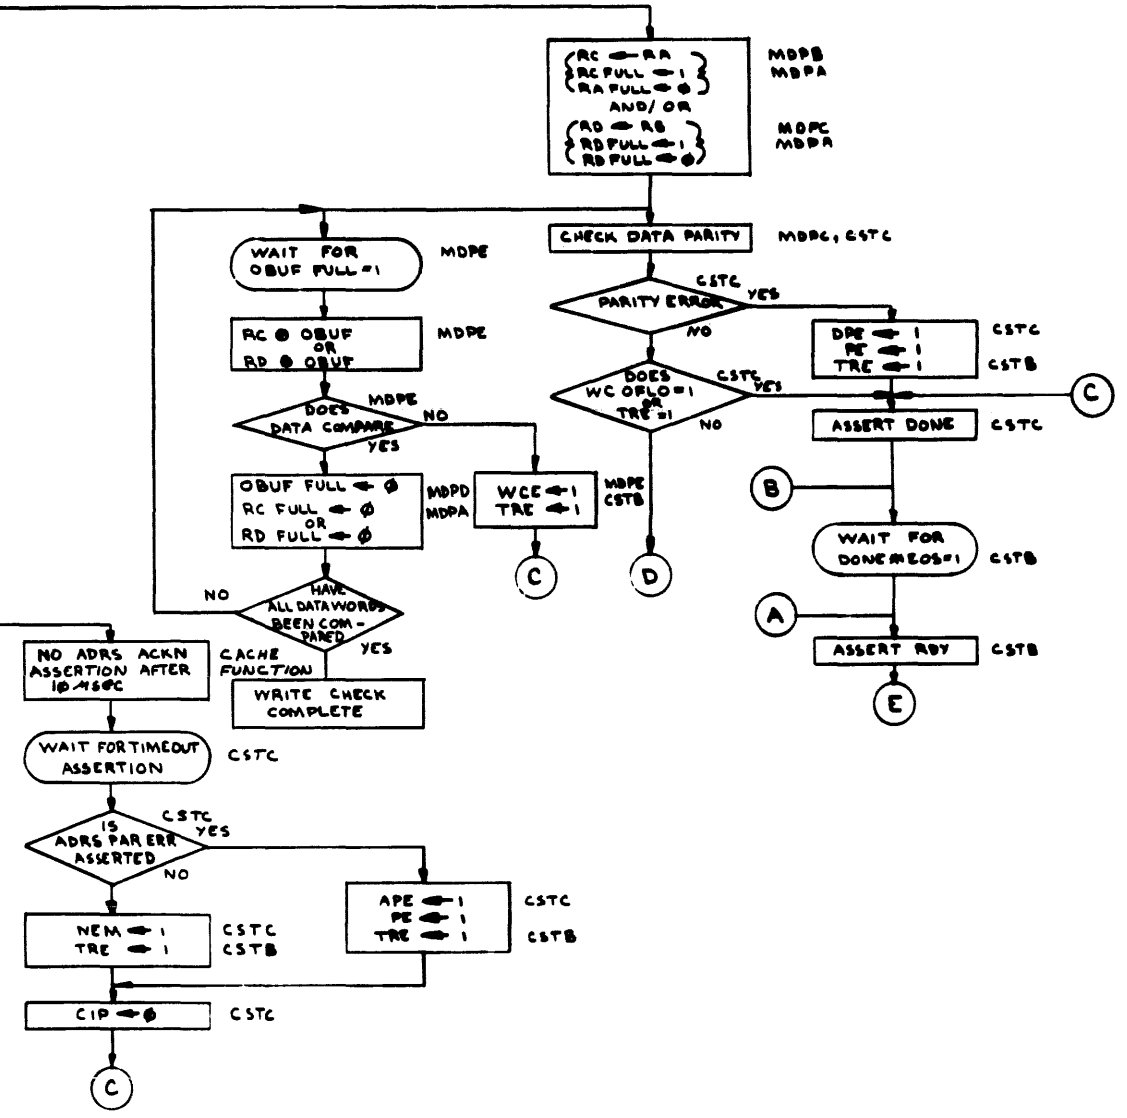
RC ← RA
RC FULL ← 1
RA FULL ← ∅
AND/OR
RD ← RB
RD FULL ← 1
RB FULL ← ∅

MDPB
MDPA
MDPC
MDPA

CHECK DATA PARITY
MDPC, CSTC

PARITY ERROR
CSTC
YES
NO

DPE ← 1
PE ← 1
TRE ← 1
CSTC
CSTB

DOES WC OFLO = 1 OR TRE = 1
CSTC
YES
NO

C

ASSERT DONE
CSTC

B

WAIT FOR DONE MEOS = 1
CSTB

A

ASSERT RDY
CSTB

E

D

WAIT FOR OBUF FULL = 1
MDPE

RC ⊕ OBUF OR RD ⊕ OBUF
MDPE

DOES DATA COMPARE
MDPE
NO
YES

OBUF FULL ← ∅
RC FULL ← ∅
OR
RD FULL ← ∅
MDPD
MDPA

WCE ← 1
TRE ← 1
MDPE
CSTB

C

HAVE ALL DATA WORDS BEEN COMPARED
NO
YES

WRITE CHECK COMPLETE

NO ADRS ACKN ASSERTION AFTER 10 μSEC
CACHE FUNCTION

WAIT FOR TIMEOUT ASSERTION
CSTC

IS ADRS PAR ERR ASSERTED
CSTC
YES
NO

APE ← 1
PE ← 1
TRE ← 1
CSTC
CSTB

NEM ← 1
TRE ← 1
CSTC
CSTB

CIP ← ∅
CSTC

C